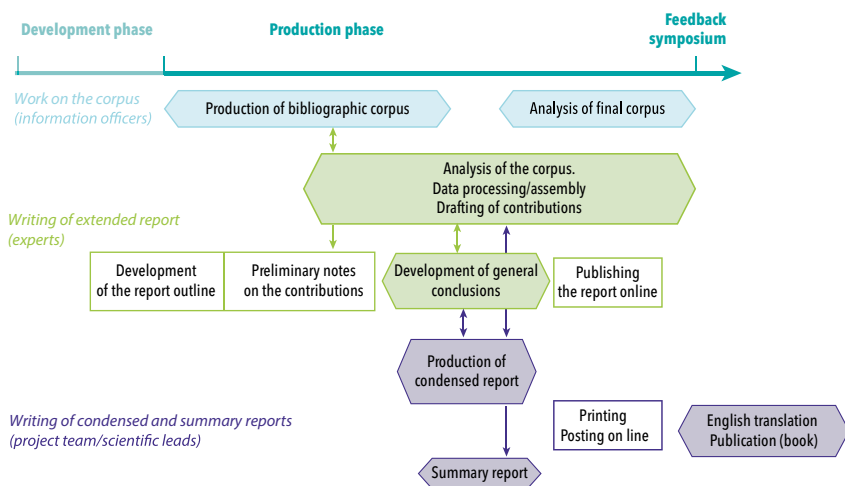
Development phase

Production phase

Feedback symposium

Work on the corpus (information officers)

Production of bibliographic corpus

Analysis of final corpus

Analysis of the corpus. Data processing/assembly Drafting of contributions

Writing of extended report (experts)

Development of the report outline

Preliminary notes on the contributions

Development of general conclusions

Publishing the report online

Production of condensed report

Writing of condensed and summary reports (project team/scientific leads)

Printing Posting on line

English translation Publication (book)

Summary report